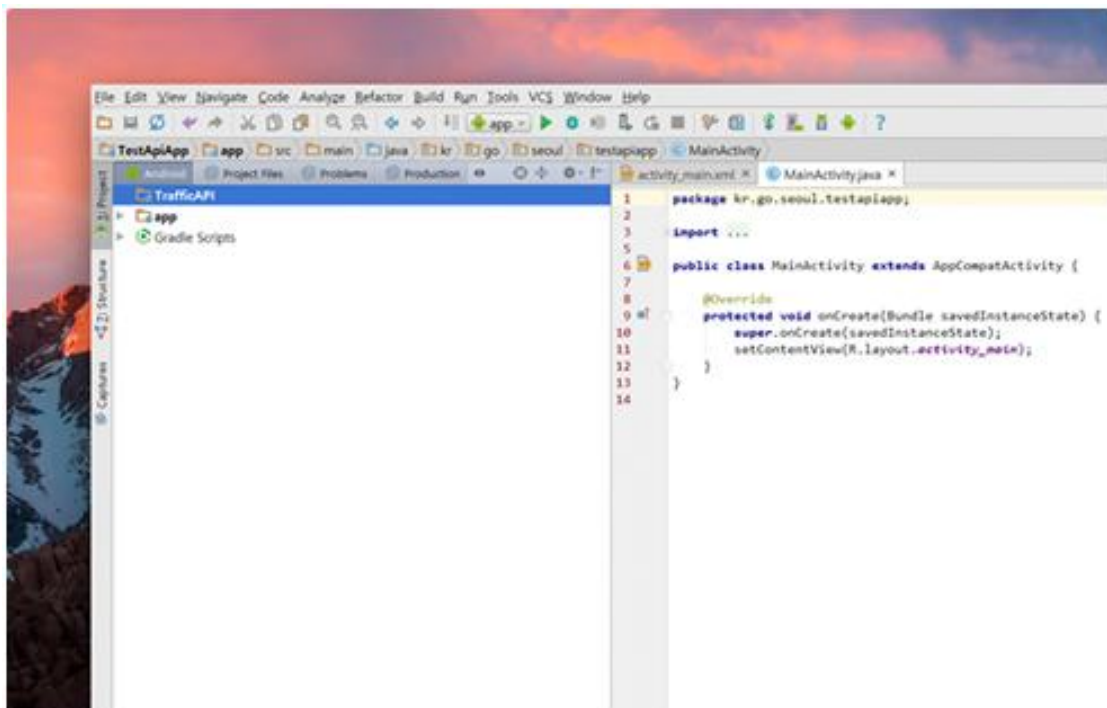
File Edit View Navigate Code Analyze Refactor Build Run Tools VCS Window Help

app

TestApiApp app src main java kr go seoul testapiapp MainActivity

Android Project Files Problems Production

activity_main.xml × MainActivity.java ×

1: Project

TrafficAPI
app
Gradle Scripts

Z: Structure

Captures

1 package kr.go.seoul.testapiapp;
2
3 import ...
5
6 public class MainActivity extends AppCompatActivity {
7
8 @Override
9 protected void onCreate(Bundle savedInstanceState) {
10 super.onCreate(savedInstanceState);
11 setContentView(R.layout.activity_main);
12 }
13 }
14